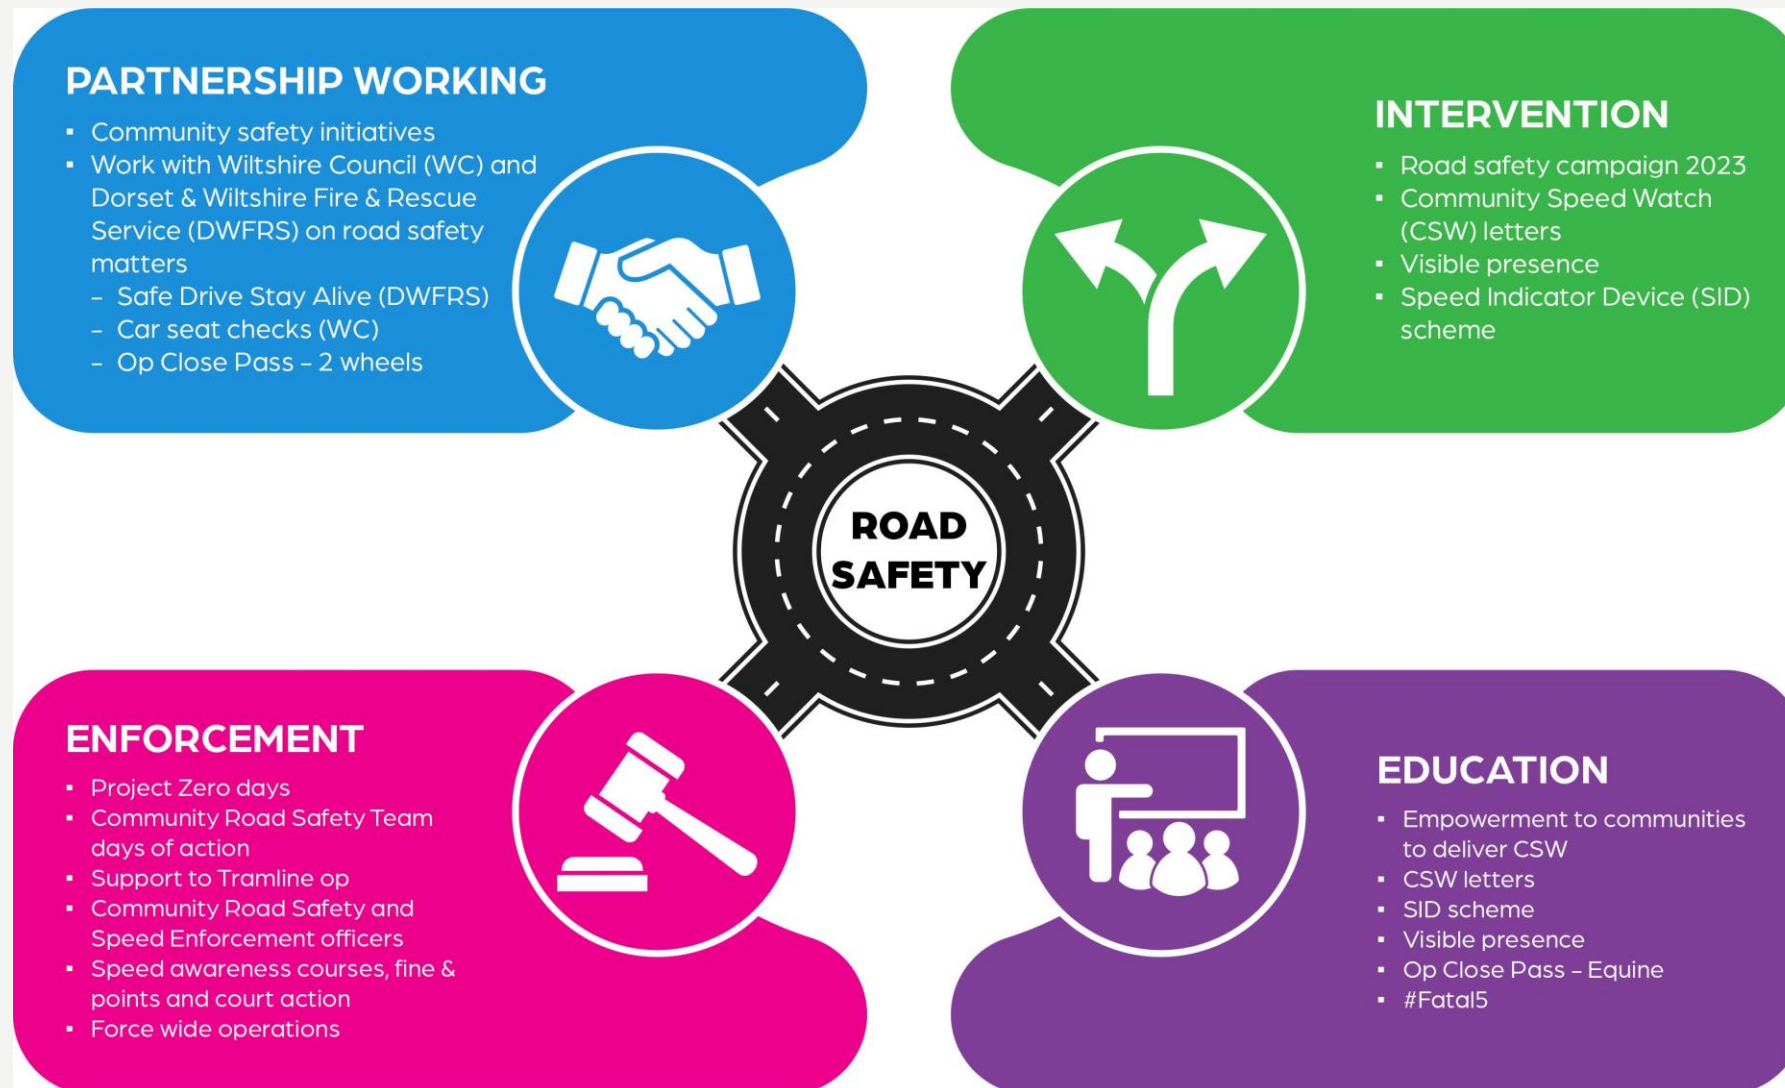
PARTNERSHIP WORKING

- Community safety initiatives
- Work with Wiltshire Council (WC) and Dorset & Wiltshire Fire & Rescue Service (DWFRS) on road safety matters
  - Safe Drive Stay Alive (DWFRS)
  - Car seat checks (WC)
  - Op Close Pass – 2 wheels

INTERVENTION

- Road safety campaign 2023
- Community Speed Watch (CSW) letters
- Visible presence
- Speed Indicator Device (SID) scheme

ROAD SAFETY

ENFORCEMENT

- Project Zero days
- Community Road Safety Team days of action
- Support to Tramline op
- Community Road Safety and Speed Enforcement officers
- Speed awareness courses, fine & points and court action
- Force wide operations

EDUCATION

- Empowerment to communities to deliver CSW
- CSW letters
- SID scheme
- Visible presence
- Op Close Pass – Equine
- #Fatal5